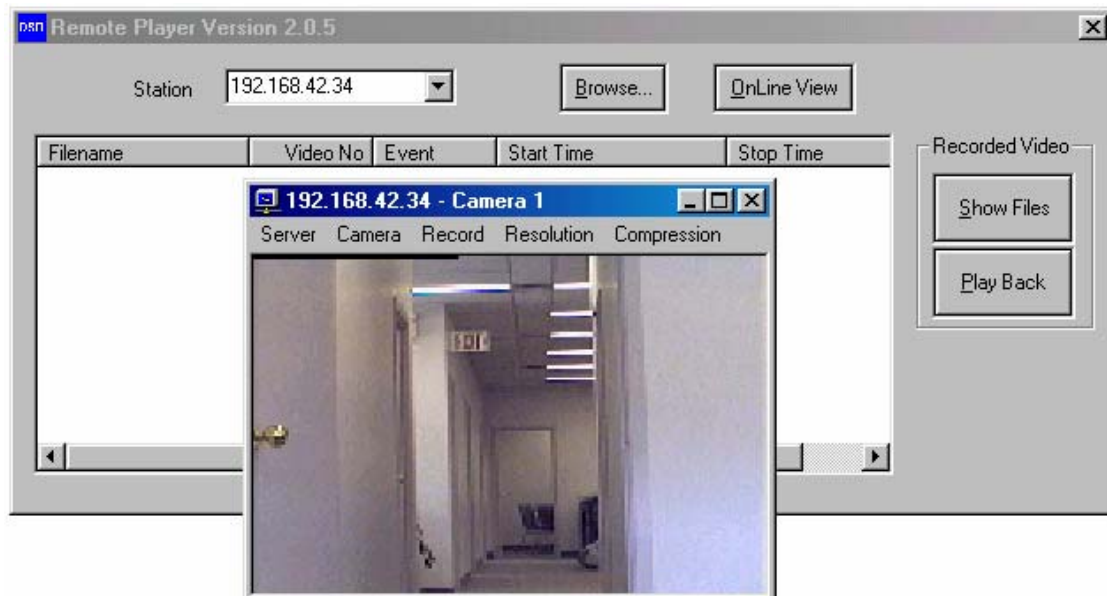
DSR Remote Player Version 2.0.5

Station 192.168.42.34

Browse...

OnLine View

| Filename | Video No | Event | Start Time | Stop Time |
|---|---|---|---|---|

Recorded Video

Show Files

Play Back

192.168.42.34 - Camera 1

Server Camera Record Resolution Compression

EXIT